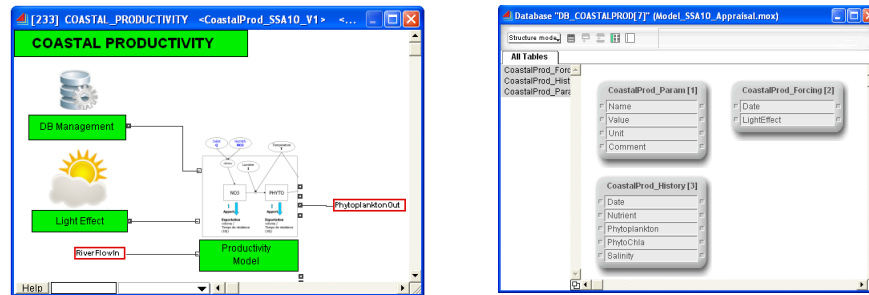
[233] COASTAL_PRODUCTIVITY <CoastalProd_SSA10_V1> <...

COASTAL PRODUCTIVITY

DB Management

Light Effect

RiverFlowIn

Productivity Model

PhytoplanktonOut

NO3

PHYTO

Help

Database "DB_COASTALPROD[7]" (Model_SSA10_Appraisal.mox)

Structure mode

All Tables

CoastalProd_Forc
CoastalProd_Hist
CoastalProd_Para

CoastalProd_Param [1]
Name
Value
Unit
Comment

CoastalProd_Forcing [2]
Date
LightEffect

CoastalProd_History [3]
Date
Nutrient
Phytoplankton
PhytoChla
Salinity